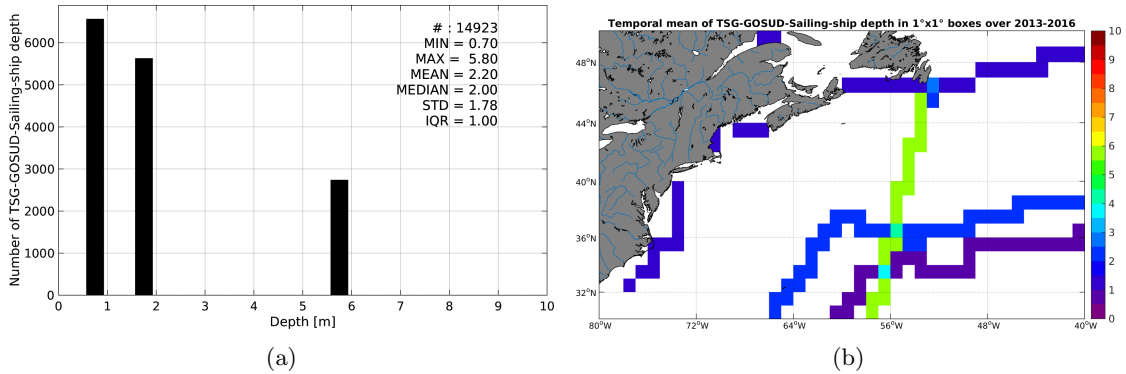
# : 14923
MIN = 0.70
MAX = 5.80
MEAN = 2.20
MEDIAN = 2.00
STD = 1.78
IQR = 1.00

Number of TSG-GOSUD-Sailing-ship depth

6000
5000
4000
3000
2000
1000
0

0 1 2 3 4 5 6 7 8 9 10

Depth [m]

(a)

Temporal mean of TSG-GOSUD-Sailing-ship depth in 1°x1° boxes over 2013-2016

48°N
44°N
40°N
36°N
32°N

80°W 72°W 64°W 56°W 48°W 40°W

10
9
8
7
6
5
4
3
2
1
0

(b)